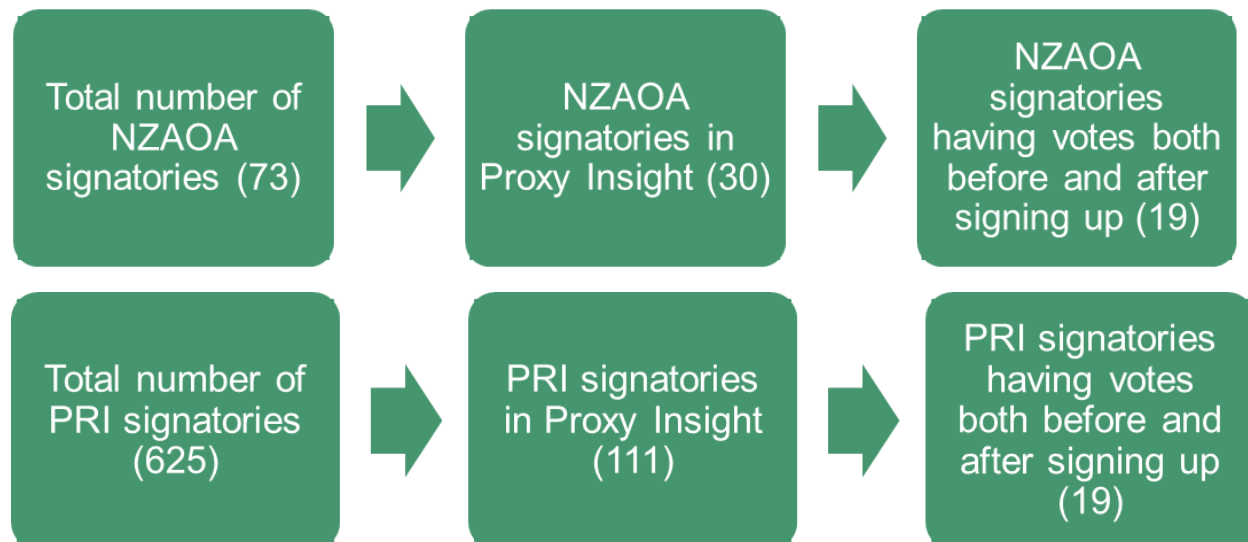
Total number of NZAOA signatories (73)

NZAOA signatories in Proxy Insight (30)

NZAOA signatories having votes both before and after signing up (19)

Total number of PRI signatories (625)

PRI signatories in Proxy Insight (111)

PRI signatories having votes both before and after signing up (19)